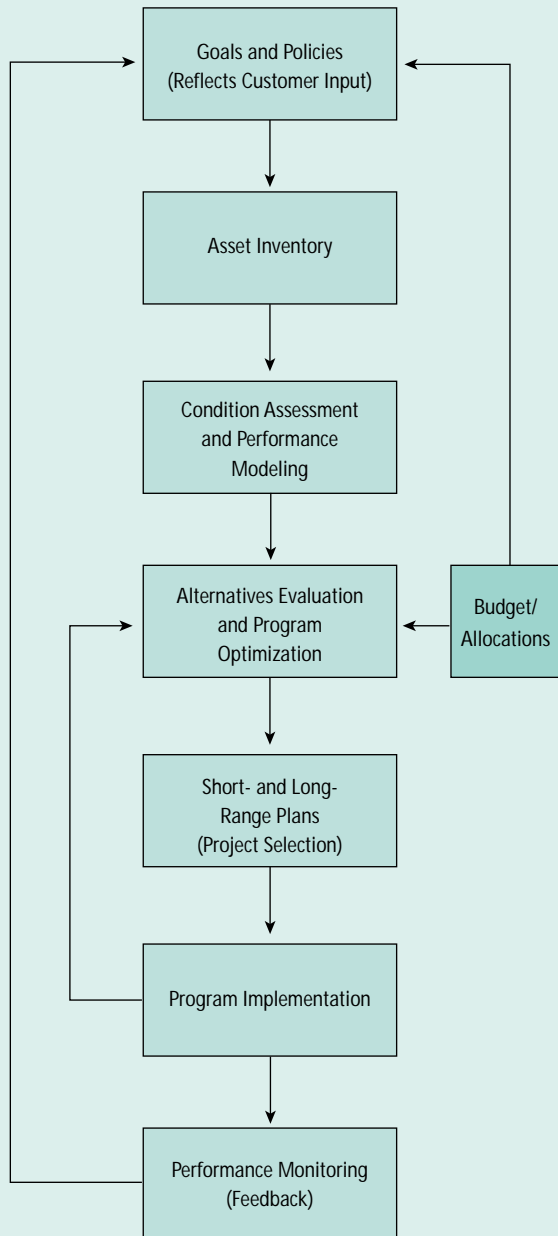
Goals and Policies
(Reflects Customer Input)

Asset Inventory

Condition Assessment and Performance Modeling

Alternatives Evaluation and Program Optimization

Budget/ Allocations

Short- and Long-Range Plans
(Project Selection)

Program Implementation

Performance Monitoring
(Feedback)